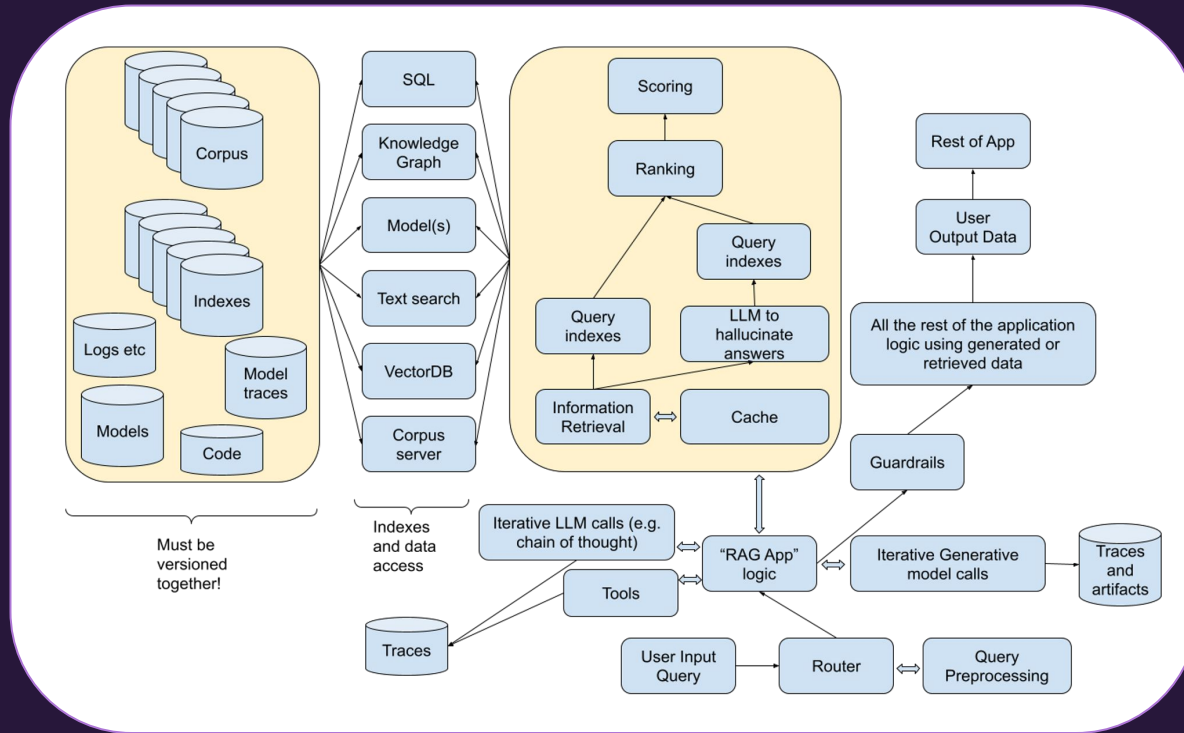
Corpus

Indexes

Logs etc

Model traces

Models

Code

Must be versioned together!

SQL

Knowledge Graph

Model(s)

Text search

VectorDB

Corpus server

Indexes and data access

Scoring

Ranking

Query indexes

Query indexes

LLM to hallucinate answers

Information Retrieval

Cache

Rest of App

User Output Data

All the rest of the application logic using generated or retrieved data

Guardrails

Iterative LLM calls (e.g. chain of thought)

"RAG App" logic

Iterative Generative model calls

Traces and artifacts

Tools

Traces

User Input Query

Router

Query Preprocessing